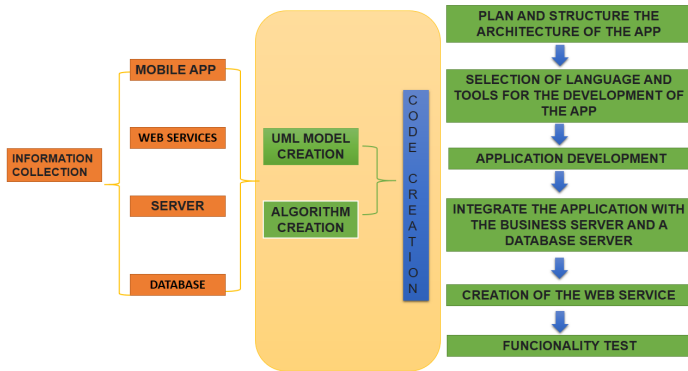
INFORMATION COLLECTION

MOBILE APP

WEB SERVICES

SERVER

DATABASE

UML MODEL CREATION

ALGORITHM CREATION

CODE CREATION

PLAN AND STRUCTURE THE ARCHITECTURE OF THE APP

SELECTION OF LANGUAGE AND TOOLS FOR THE DEVELOPMENT OF THE APP

APPLICATION DEVELOPMENT

INTEGRATE THE APPLICATION WITH THE BUSINESS SERVER AND A DATABASE SERVER

CREATION OF THE WEB SERVICE

FUNCIONALITY TEST